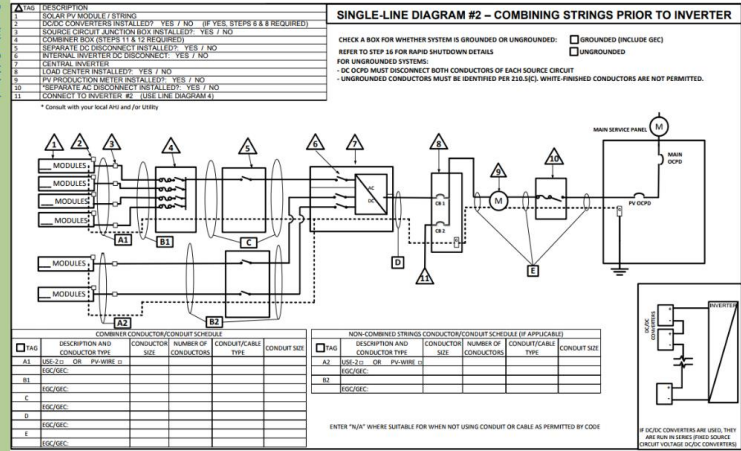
| TAG | DESCRIPTION |
|---|---|
| 1 | SOLAR PV MODULE / STRING |
| 2 | DC/DC CONVERTERS INSTALLED?: YES / NO (IF YES, STEPS 8 & 8 REQUIRED) |
| 3 | SOURCE CIRCUIT JUNCTION BOX INSTALLED?: YES / NO |
| 4 | COMBINER BOX (STEPS 11 & 12 REQUIRED) |
| 5 | SEPARATE DC DISCONNECT INSTALLED?: YES / NO |
| 6 | INTERNAL INVERTER DC DISCONNECT: YES / NO |
| 7 | CENTRAL INVERTER |
| 8 | LOAD CENTER INSTALLED?: YES / NO |
| 9 | PV PRODUCTION METER INSTALLED?: YES / NO |
| 10 | *SEPARATE AC DISCONNECT INSTALLED?: YES / NO |
| 11 | CONNECT TO INVERTER #2 (USE LINE DIAGRAM 4) |

* Consult with your local AHJ and /or Utility

SINGLE-LINE DIAGRAM #2 – COMBINING STRINGS PRIOR TO INVERTER

CHECK A BOX FOR WHETHER SYSTEM IS GROUNDED OR UNGROUNDED: GROUNDED (INCLUDE GEC) UNGROUNDED

REFER TO STEP 16 FOR RAPID SHUTDOWN DETAILS

FOR UNGROUNDED SYSTEMS:
- DC OCPD MUST DISCONNECT BOTH CONDUCTORS OF EACH SOURCE CIRCUIT
- UNGROUNDED CONDUCTORS MUST BE IDENTIFIED PER 210.5(C). WHITE-FINISHED CONDUCTORS ARE NOT PERMITTED.

1 2 3 4 5 6 7 8 9 10 11

MODULES MODULES MODULES MODULES MODULES MODULES

A1 B1 C D E A2 B2

AC DC CB 1 CB 2 M MAIN SERVICE PANEL M MAIN OCPD PV OCPD

COMBINER CONDUCTOR/CONDUIT SCHEDULE

| TAG | DESCRIPTION AND CONDUCTOR TYPE | CONDUCTOR SIZE | NUMBER OF CONDUCTORS | CONDUIT/CABLE TYPE | CONDUIT SIZE |
|---|---|---|---|---|---|
| A1 | USE-2 ☐ OR PV-WIRE ☐ | | | | |
| | EGC/GEC: | | | | |
| B1 | | | | | |
| | EGC/GEC: | | | | |
| C | | | | | |
| | EGC/GEC: | | | | |
| D | | | | | |
| | EGC/GEC: | | | | |
| E | | | | | |
| | EGC/GEC: | | | | |

NON-COMBINED STRINGS CONDUCTOR/CONDUIT SCHEDULE (IF APPLICABLE)

| TAG | DESCRIPTION AND CONDUCTOR TYPE | CONDUCTOR SIZE | NUMBER OF CONDUCTORS | CONDUIT/CABLE TYPE | CONDUIT SIZE |
|---|---|---|---|---|---|
| A2 | USE-2 ☐ OR PV-WIRE ☐ | | | | |
| | EGC/GEC: | | | | |
| B2 | | | | | |
| | EGC/GEC: | | | | |

ENTER "N/A" WHERE SUITABLE FOR WHEN NOT USING CONDUIT OR CABLE AS PERMITTED BY CODE

DC/DC CONVERTERS INVERTER

IF DC/DC CONVERTERS ARE USED, THEY ARE RUN IN SERIES (FIXED SOURCE CIRCUIT VOLTAGE DC/DC CONVERTERS)